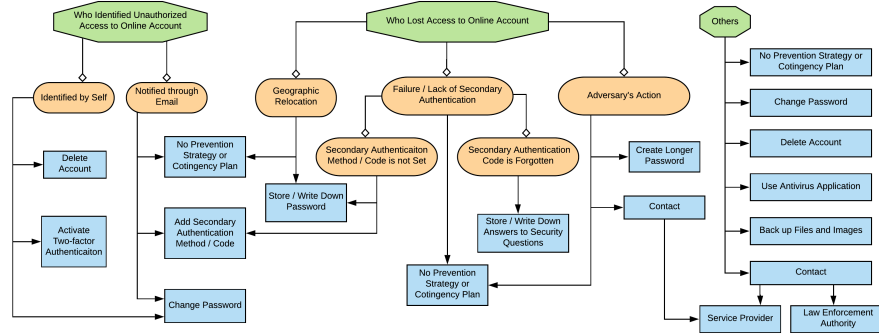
Who Identified Unauthorized Access to Online Account

Identified by Self

Notified through Email

Delete Account

Activate Two-factor Authenticaiton

No Prevention Strategy or Cotingency Plan

Add Secondary Authentication Method / Code

Change Password

Who Lost Access to Online Account

Geographic Relocation

Failure / Lack of Secondary Authentication

Adversary's Action

Secondary Authenticaiton Method / Code is not Set

Secondary Authentication Code is Forgotten

Store / Write Down Password

Store / Write Down Answers to Security Questions

No Prevention Strategy or Cotingency Plan

Create Longer Password

Contact

Others

No Prevention Strategy or Cotingency Plan

Change Password

Delete Account

Use Antivirus Application

Back up Files and Images

Contact

Service Provider

Law Enforcement Authority